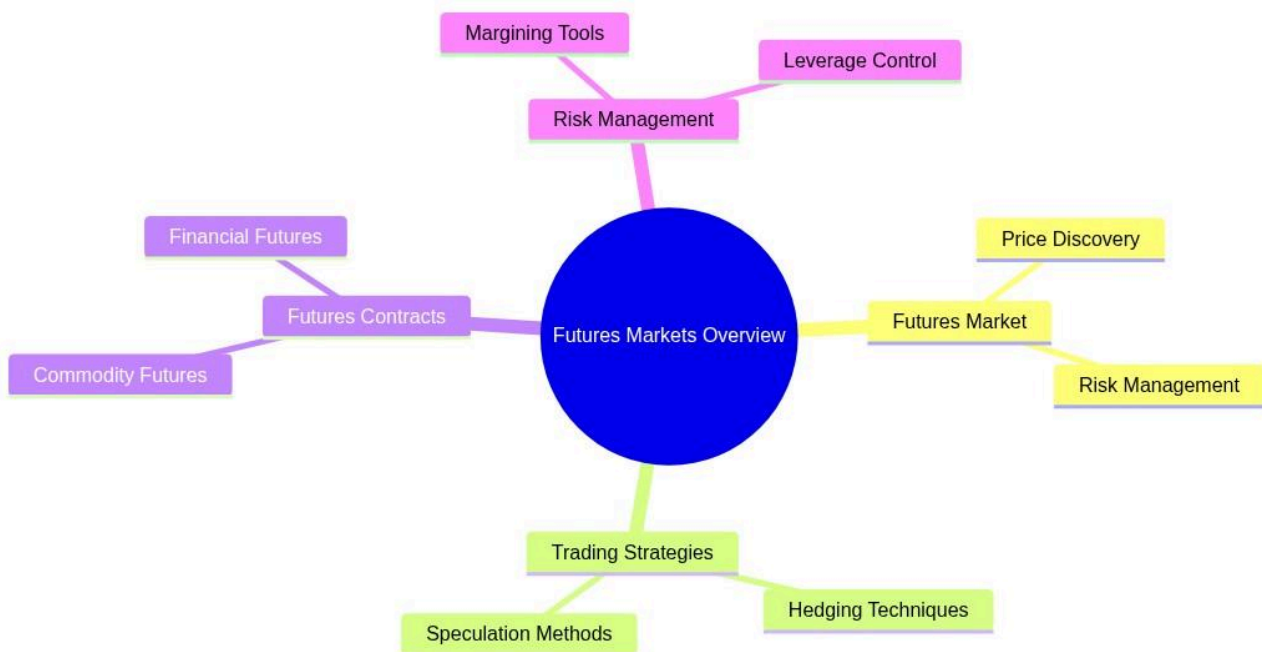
Margining Tools

Leverage Control

Risk Management

Financial Futures

Futures Contracts

Commodity Futures

Futures Markets Overview

Price Discovery

Futures Market

Risk Management

Trading Strategies

Hedging Techniques

Speculation Methods